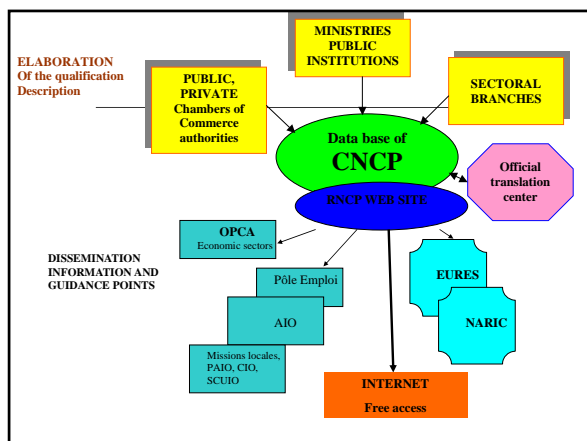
ELABORATION
Of the qualification Description

MINISTRIES
PUBLIC
INSTITUTIONS

PUBLIC, PRIVATE
Chambers of Commerce authorities

SECTORAL BRANCHES

Data base of
CNCP

RNCP WEB SITE

Official translation center

OPCA
Economic sectors

DISSEMINATION INFORMATION AND GUIDANCE POINTS

Pôle Emploi

AIO

Missions locales, PAIO, CIO, SCUIO

EURES

NARIC

INTERNET
Free access